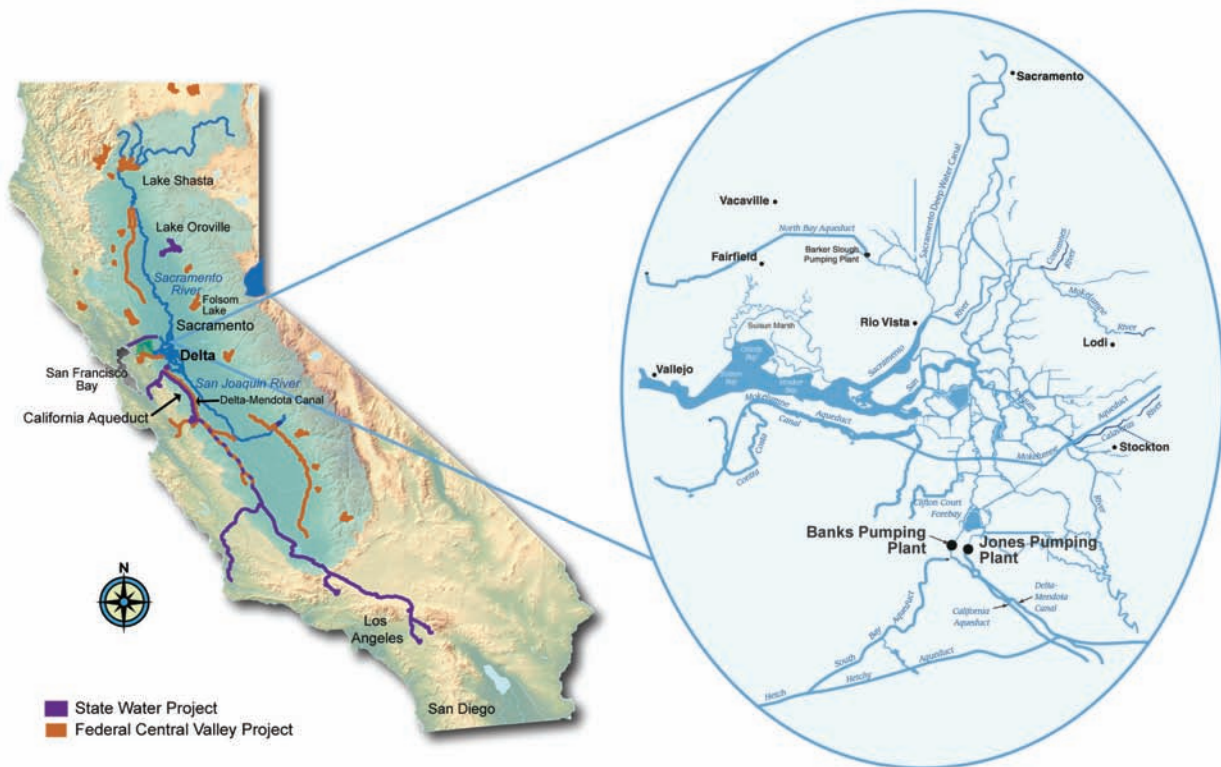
Lake Shasta
Lake Oroville
Sacramento River
Folsom Lake
Sacramento
Delta
San Francisco Bay
San Joaquin River
Delta-Mendota Canal
California Aqueduct
N
Los Angeles
San Diego
State Water Project
Federal Central Valley Project

Sacramento
Sacramento Deep Water Canal
Vacaville
North Bay Aqueduct
Barker Slough Pumping Plant
Fairfield
Cosumnes River
Mokelumne River
Rio Vista
Lodi
Suisun Marsh
Vallejo
Sacramento
San
River
Mokelumne Aqueduct
Canal
Contra Costa
Aqueduct
Calaveras River
Stockton
Mokelumne
Clifton Court Forebay
Banks Pumping Plant
Jones Pumping Plant
Delta-Mendota Canal
California Aqueduct
South Bay Aqueduct
Hetch Hetchy Aqueduct
Hetch